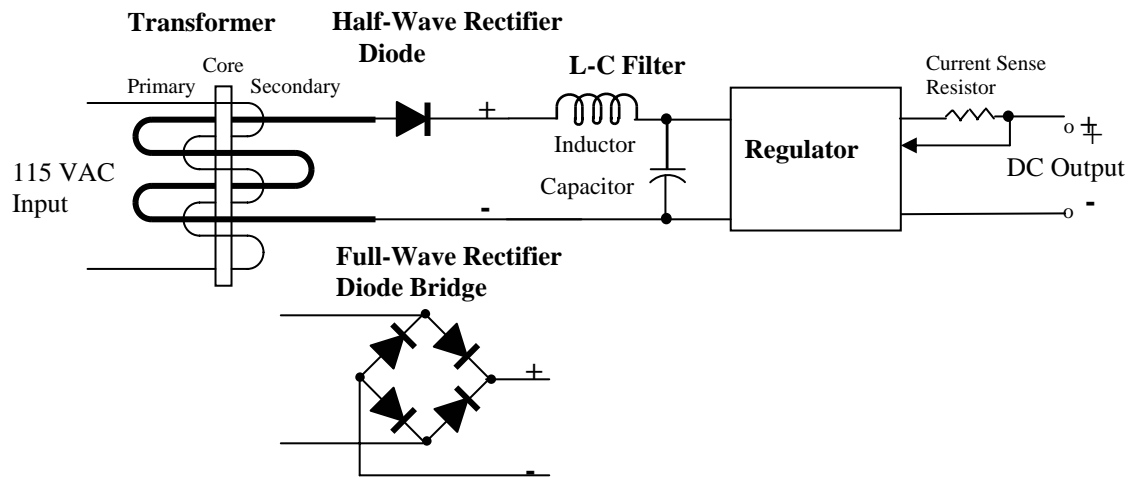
Transformer

Half-Wave Rectifier Diode

Core

Primary

Secondary

+

L-C Filter

Inductor

Current Sense Resistor

Regulator

115 VAC Input

Capacitor

DC Output

+

-

-

Full-Wave Rectifier Diode Bridge

+

-